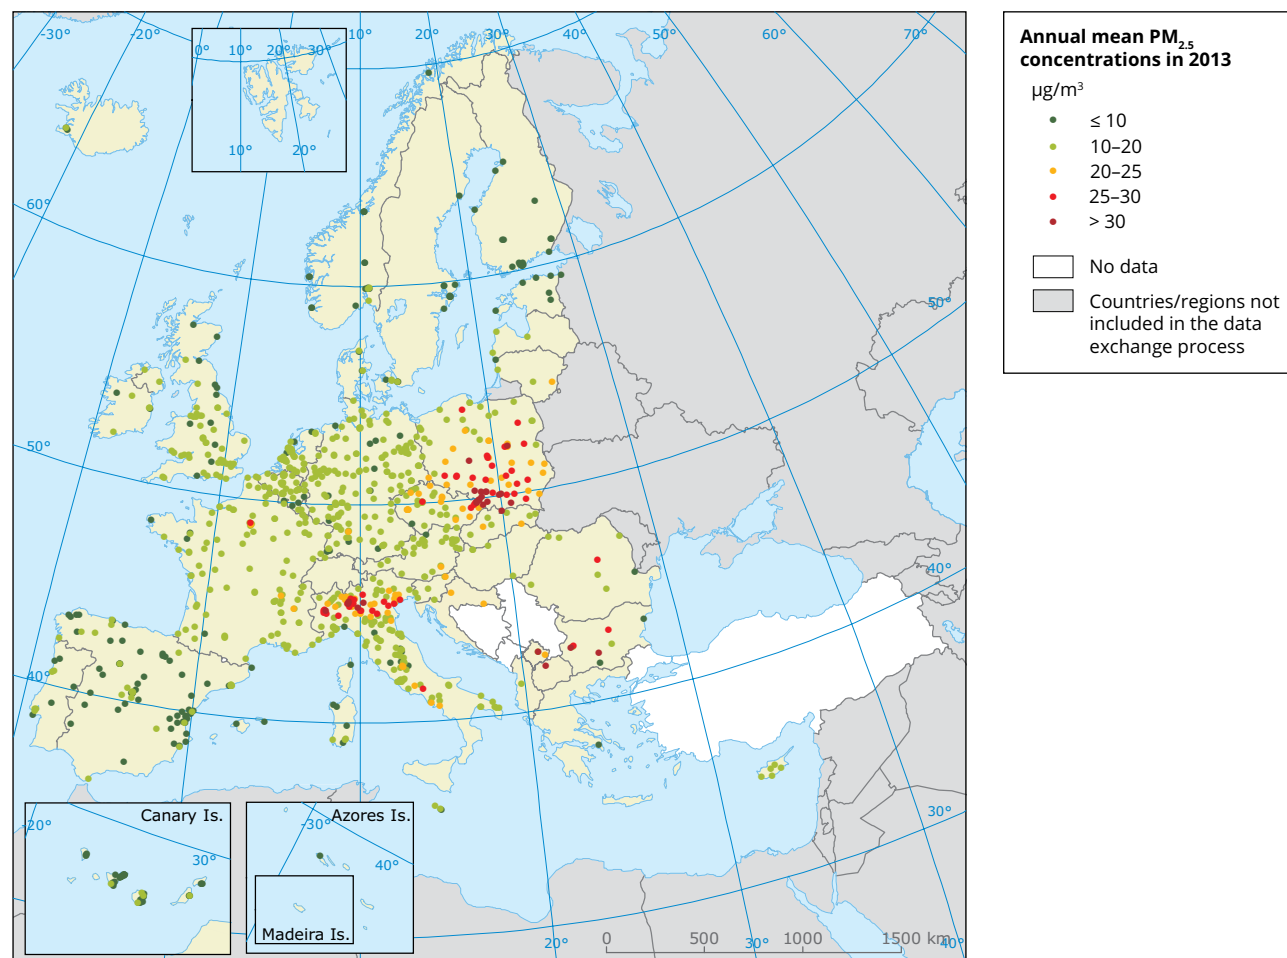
-30° -20° 10° 20° 30° 40° 50° 60° 70°

0° 10° 20° 30°

10° 20°

60°

50°

40°

50°

40°

30°

Annual mean $PM_{2.5}$ concentrations in 2013

µg/m$^3$

≤ 10

10–20

20–25

25–30

> 30

No data

Countries/regions not included in the data exchange process

Canary Is.

-20°

30°

Azores Is.

-30°

40°

Madeira Is.

20° 0 500 30° 1000 1500 km 40°